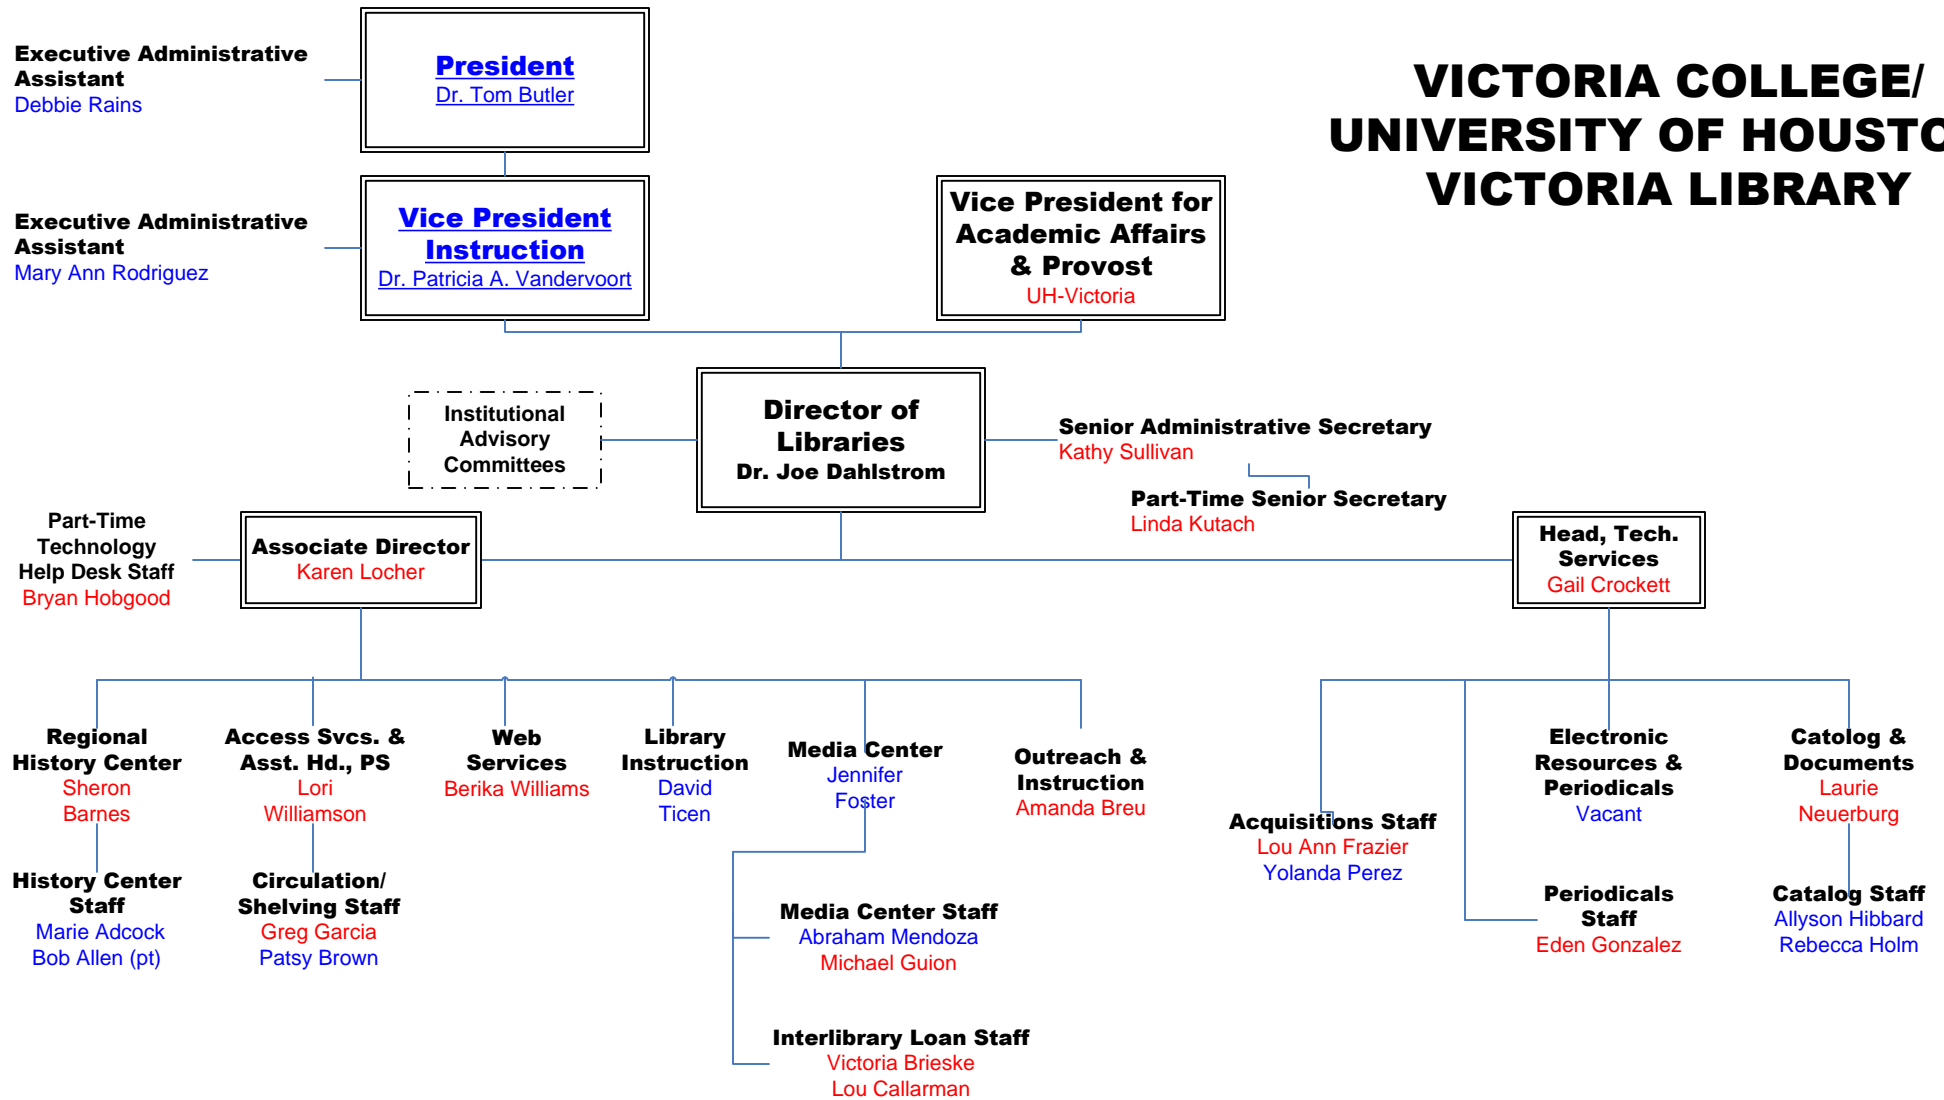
VICTORIA COLLEGE/
UNIVERSITY OF HOUSTO
VICTORIA LIBRARY

Executive Administrative Assistant
Debbie Rains

President
Dr. Tom Butler

Executive Administrative Assistant
Mary Ann Rodriguez

Vice President
Instruction
Dr. Patricia A. Vandervoort

Vice President for Academic Affairs & Provost
UH-Victoria

Institutional Advisory Committees

Director of Libraries
Dr. Joe Dahlstrom

Senior Administrative Secretary
Kathy Sullivan

Part-Time Senior Secretary
Linda Kutach

Part-Time Technology Help Desk Staff
Bryan Hobgood

Associate Director
Karen Locher

Head, Tech. Services
Gail Crockett

Regional History Center
Sheron Barnes

Access Svcs. & Asst. Hd., PS
Lori Williamson

Web Services
Berika Williams

Library Instruction
David Ticen

Media Center
Jennifer Foster

Outreach & Instruction
Amanda Breu

Acquisitions Staff
Lou Ann Frazier
Yolanda Perez

Electronic Resources & Periodicals
Vacant

Catolog & Documents
Laurie Neuerburg

History Center Staff
Marie Adcock
Bob Allen (pt)

Circulation/ Shelving Staff
Greg Garcia
Patsy Brown

Media Center Staff
Abraham Mendoza
Michael Guion

Periodicals Staff
Eden Gonzalez

Catalog Staff
Allyson Hibbard
Rebecca Holm

Interlibrary Loan Staff
Victoria Brieske
Lou Callarman